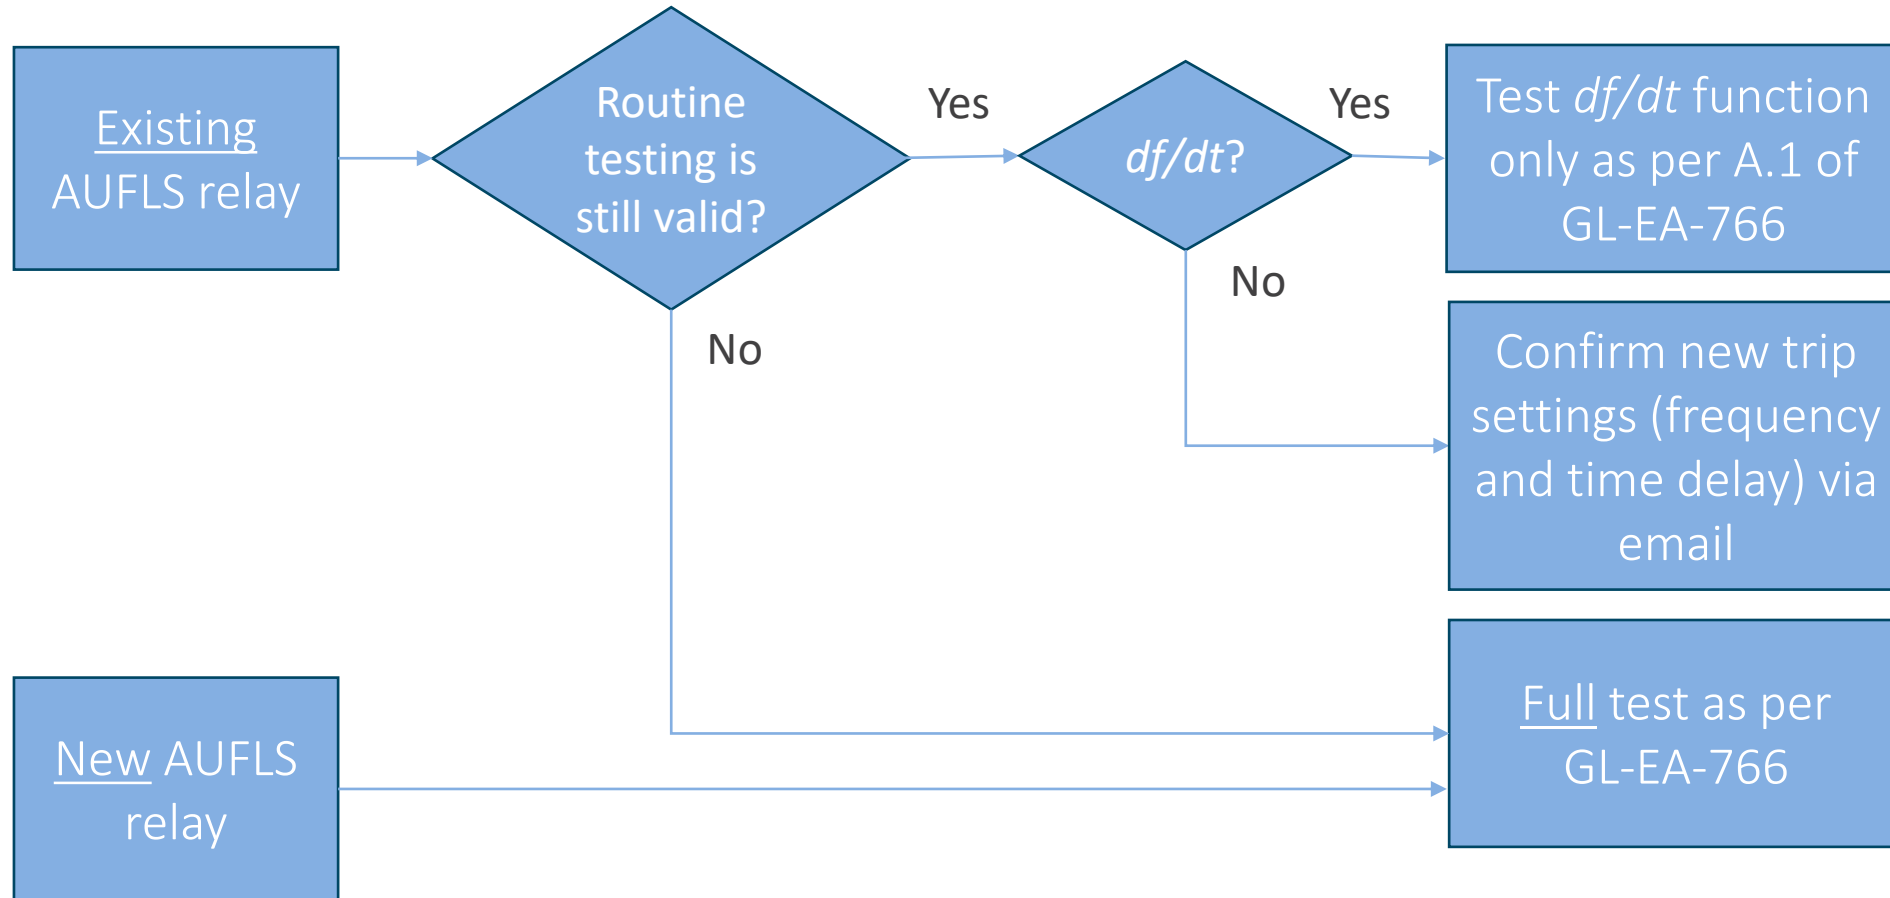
Existing AUFLS relay

Routine testing is still valid?

Yes

df/dt?

Yes

Test df/dt function only as per A.1 of GL-EA-766

No

No

Confirm new trip settings (frequency and time delay) via email

Full test as per GL-EA-766

New AUFLS relay